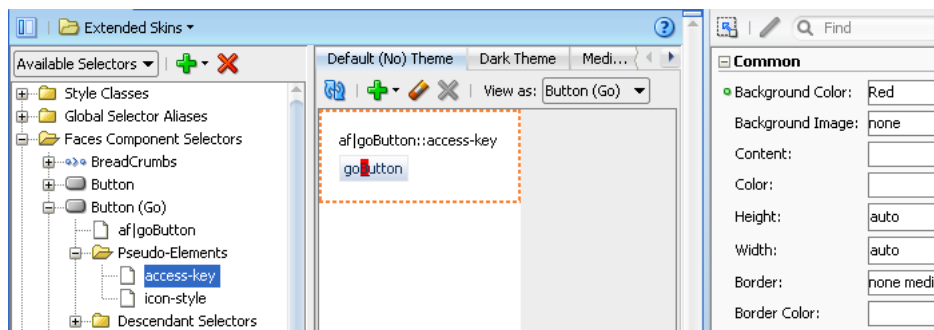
Extended Skins

Available Selectors

Style Classes
Global Selector Aliases
Faces Component Selectors
BreadCrumbs
Button
Button (Go)
af|goButton
Pseudo-Elements
access-key
icon-style
Descendant Selectors

Default (No) Theme | Dark Theme | Medi...

View as: Button (Go)

af|goButton::access-key

goButton

Find

Common

Background Color: Red
Background Image: none
Content:
Color:
Height: auto
Width: auto
Border: none medi
Border Color: